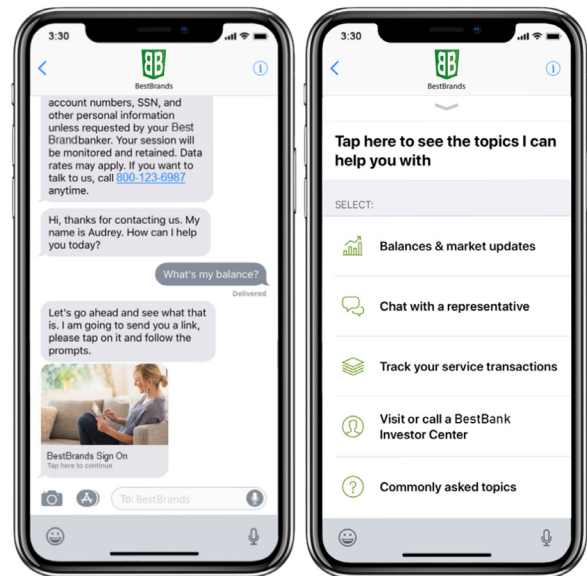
3:30

BB
BestBrands

account numbers, SSN, and other personal information unless requested by your Best Brandbanker. Your session will be monitored and retained. Data rates may apply. If you want to talk to us, call 800-123-6987 anytime.

Hi, thanks for contacting us. My name is Audrey. How can I help you today?

What's my balance?

Delivered

Let's go ahead and see what that is. I am going to send you a link, please tap on it and follow the prompts.

BestBrands Sign On
Tap here to continue

To: BestBrands

3:30

BB
BestBrands

Tap here to see the topics I can help you with

SELECT:

Balances & market updates

Chat with a representative

Track your service transactions

Visit or call a BestBank Investor Center

Commonly asked topics